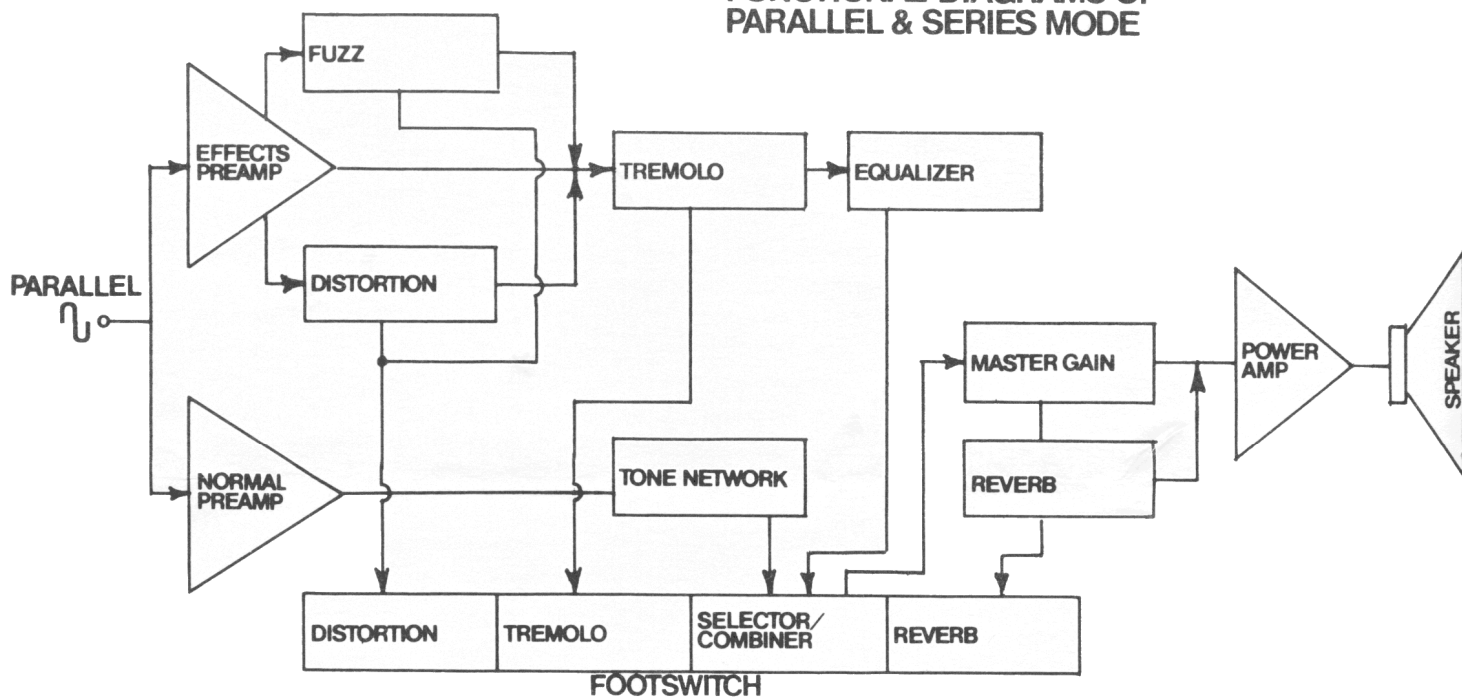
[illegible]
PARALLEL & SERIES MODE

FUZZ

EFFECTS PREAMP

TREMOLO

EQUALIZER

DISTORTION

PARALLEL

MASTER GAIN

POWER AMP

SPEAKER

REVERB

NORMAL PREAMP

TONE NETWORK

DISTORTION

TREMOLO

SELECTOR/ COMBINER

REVERB

FOOTSWITCH